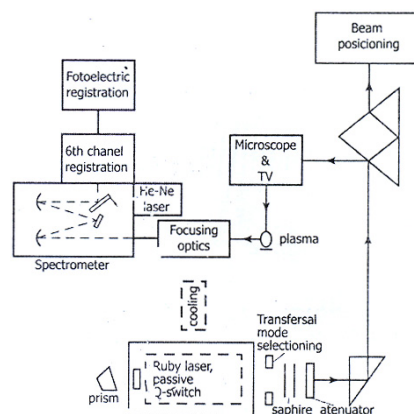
Beam posicioning

Fotoelectric registration

6th chanel registration

Microscope & TV

He-Ne laser

Focusing optics

plasma

Spectrometer

cooling

Transfersal mode selectioning

Ruby laser, passive Q-switch

prism

saphire

atenuator